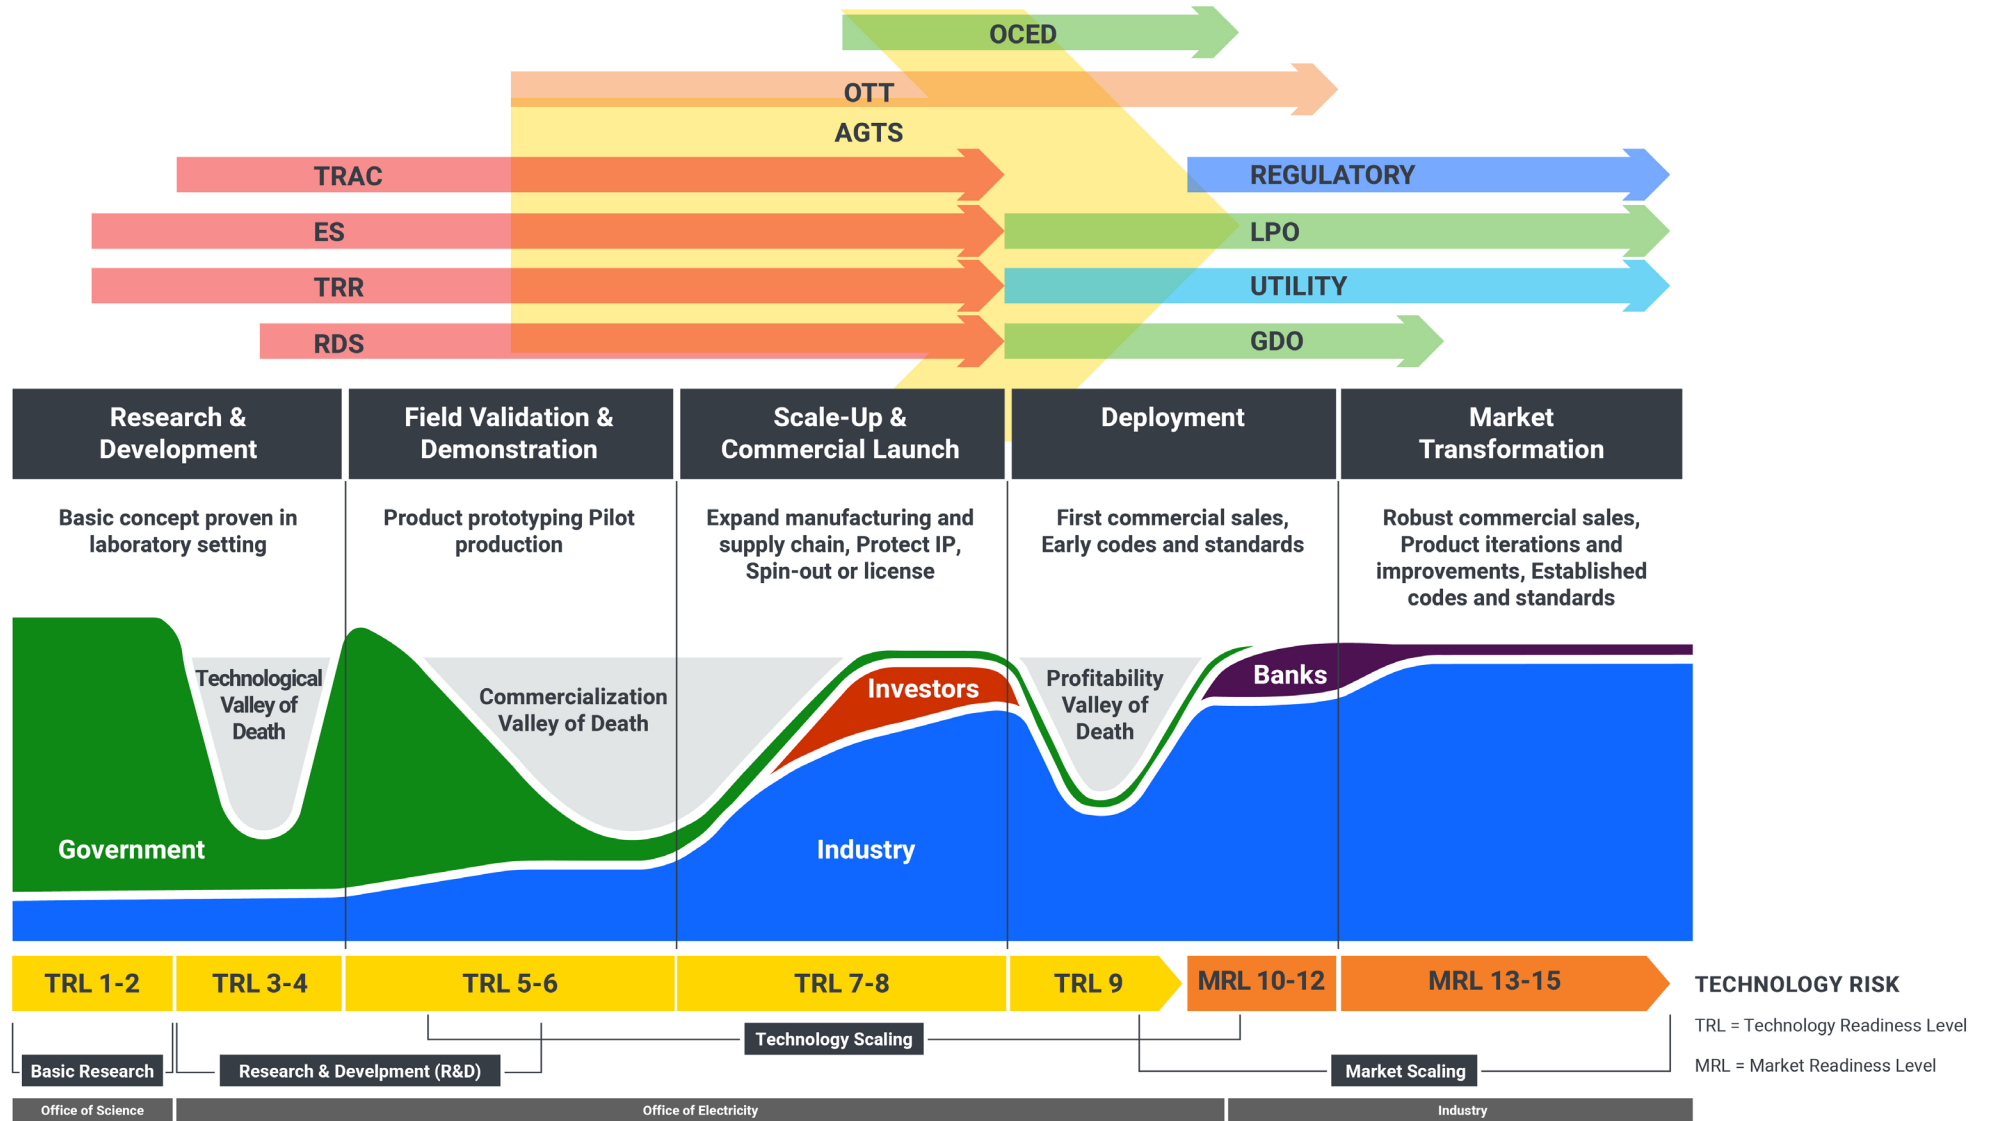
OCED

OTT

AGTS

TRAC

REGULATORY

ES

LPO

TRR

UTILITY

RDS

GDO

| Research & Development | Field Validation & Demonstration | Scale-Up & Commercial Launch | Deployment | Market Transformation |
|---|---|---|---|---|
| Basic concept proven in laboratory setting | Product prototyping Pilot production | Expand manufacturing and supply chain, Protect IP, Spin-out or license | First commercial sales, Early codes and standards | Robust commercial sales, Product iterations and improvements, Established codes and standards |

Technological Valley of Death

Commercialization Valley of Death

Investors

Profitability Valley of Death

Banks

Government

Industry

TRL 1-2

TRL 3-4

TRL 5-6

TRL 7-8

TRL 9

MRL 10-12

MRL 13-15

TECHNOLOGY RISK

TRL = Technology Readiness Level

MRL = Market Readiness Level

Technology Scaling

Basic Research

Research & Develpment (R&D)

Market Scaling

Office of Science

Office of Electricity

Industry